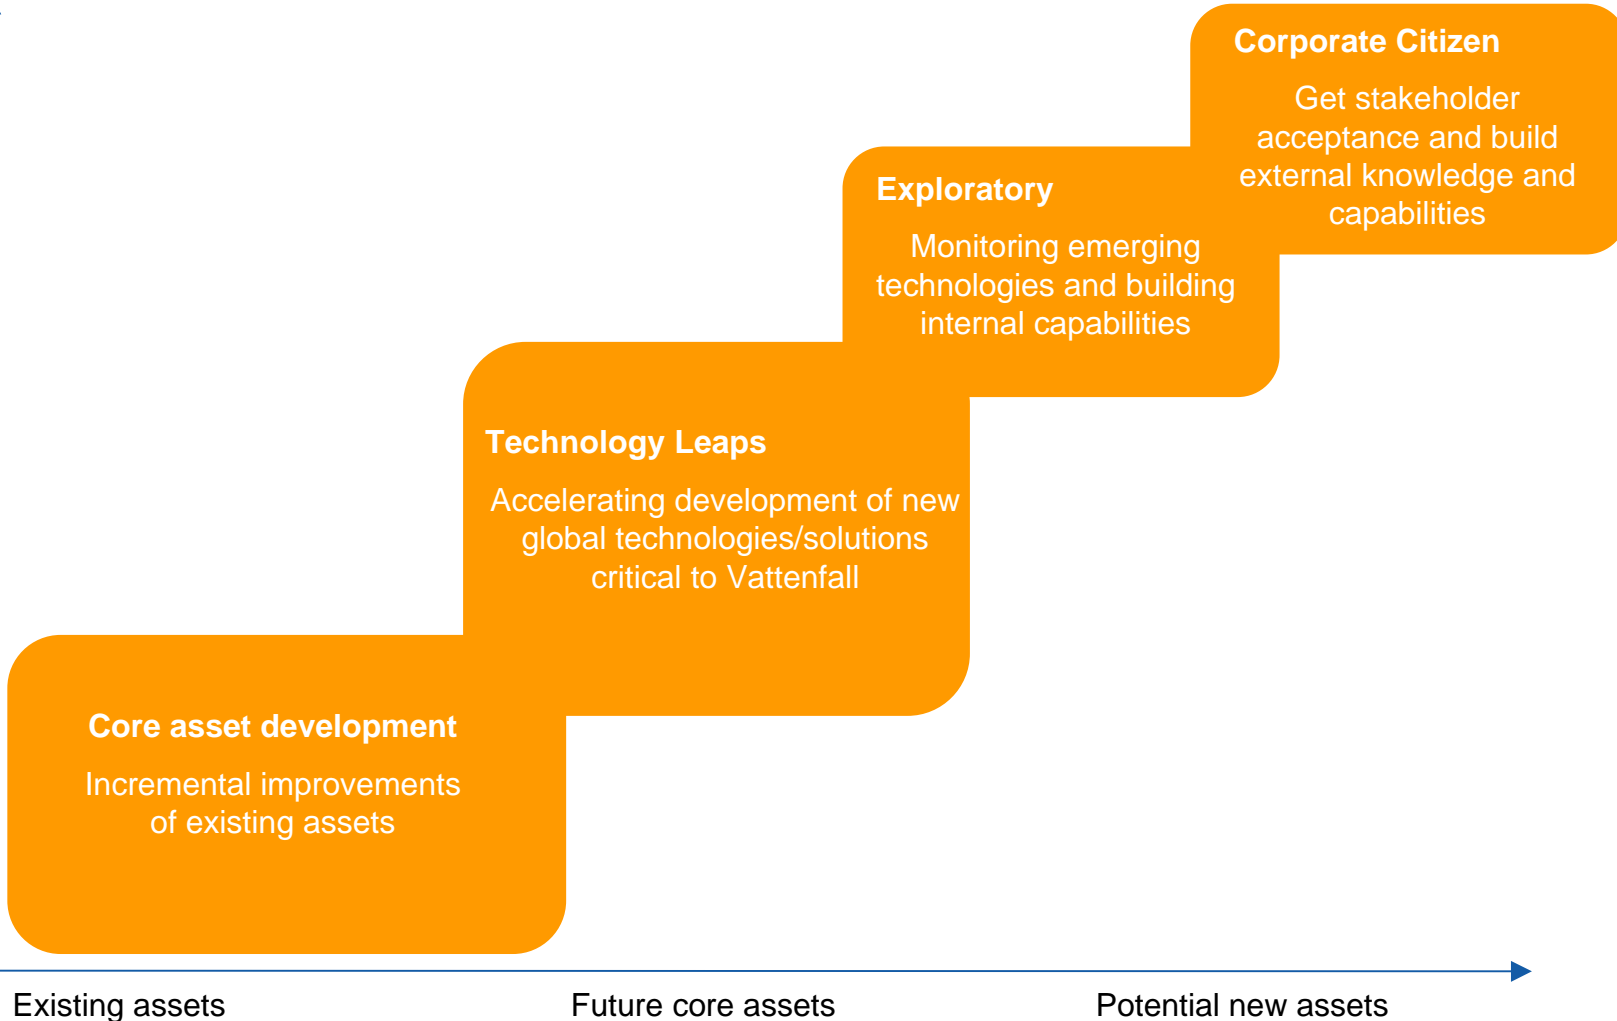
Corporate Citizen

Get stakeholder acceptance and build external knowledge and capabilities

Exploratory

Monitoring emerging technologies and building internal capabilities

Technology Leaps

Accelerating development of new global technologies/solutions critical to Vattenfall

Core asset development

Incremental improvements of existing assets

Existing assets

Future core assets

Potential new assets